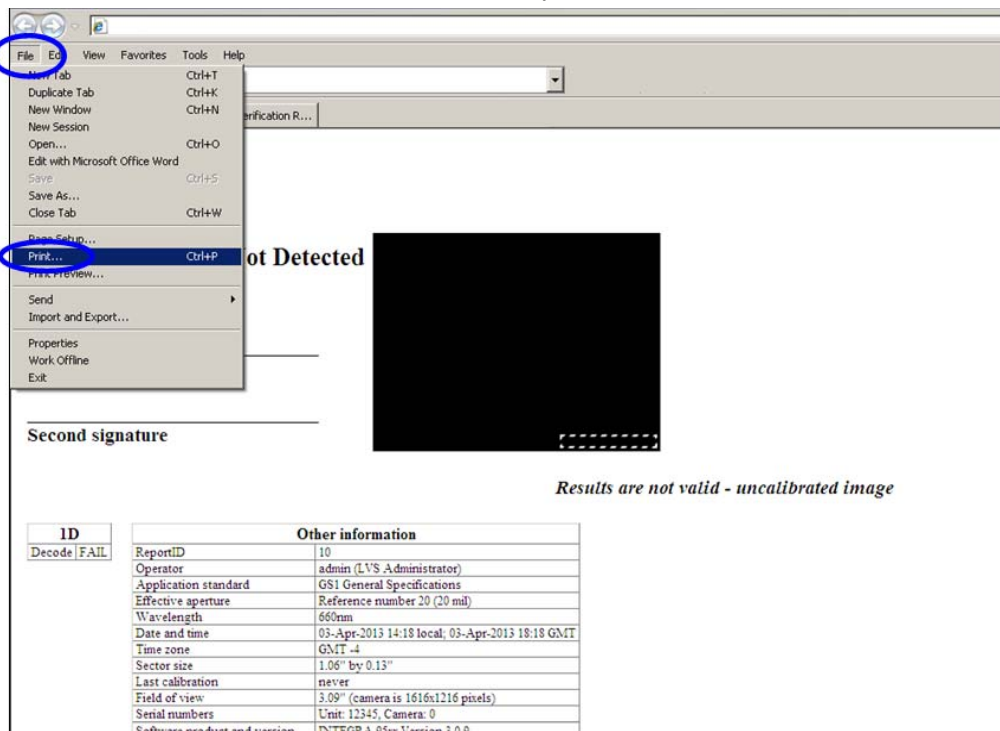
File Edit View Favorites Tools Help

New Tab Ctrl+T
Duplicate Tab Ctrl+K
New Window Ctrl+N
New Session
Open... Ctrl+O
Edit with Microsoft Office Word
Save Ctrl+S
Save As...
Close Tab Ctrl+W
Page Setup...
Print... Ctrl+P
Print Preview...
Send
Import and Export...
Properties
Work Offline
Exit

erification R...

ot Detected

Second signature

Results are not valid - uncalibrated image

| 1D | |
|---|---|
| Decode | FAIL |

| Other information | |
|---|---|
| ReportID | 10 |
| Operator | admin (LVS Administrator) |
| Application standard | GS1 General Specifications |
| Effective aperture | Reference number 20 (20 mil) |
| Wavelength | 660nm |
| Date and time | 03-Apr-2013 14:18 local; 03-Apr-2013 18:18 GMT |
| Time zone | GMT -4 |
| Sector size | 1.06" by 0.13" |
| Last calibration | never |
| Field of view | 3.09" (camera is 1616x1216 pixels) |
| Serial numbers | Unit: 12345, Camera: 0 |
| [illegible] | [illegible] |